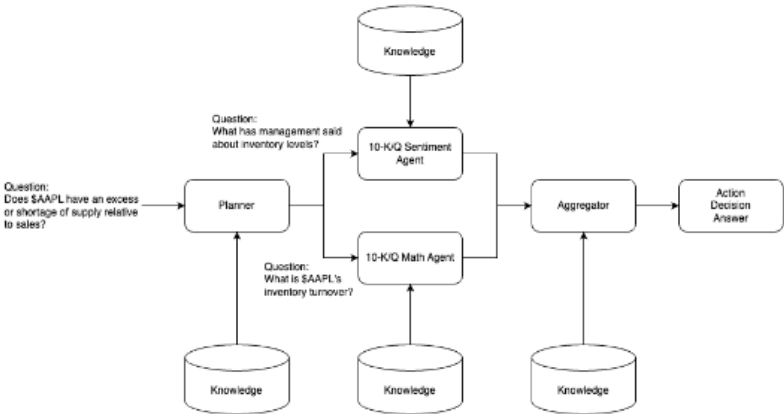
Knowledge

Question:
What has management said about inventory levels?

10-K/Q Sentiment Agent

Question:
Does $AAPL have an excess or shortage of supply relative to sales?

Planner

Aggregator

Action
Decision
Answer

10-K/Q Math Agent

Question:
What is $AAPL's inventory turnover?

Knowledge

Knowledge

Knowledge